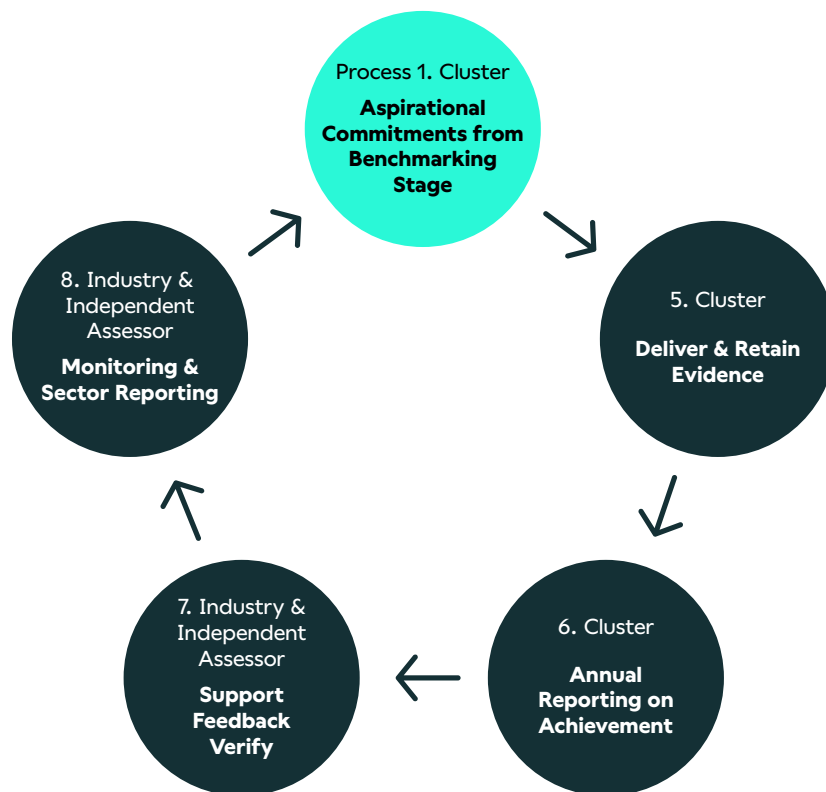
Process 1. Cluster

Aspirational Commitments from Benchmarking Stage

5. Cluster

Deliver & Retain Evidence

6. Cluster

Annual Reporting on Achievement

7. Industry & Independent Assessor

Support Feedback Verify

8. Industry & Independent Assessor

Monitoring & Sector Reporting